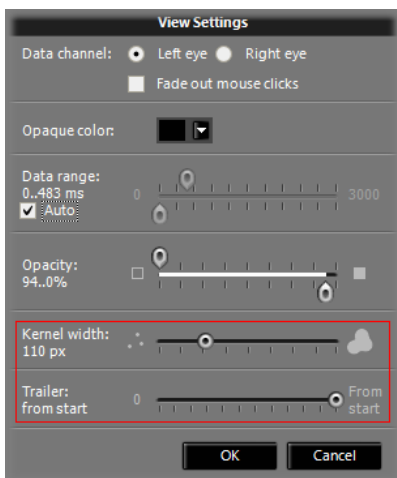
View Settings

Data channel: Left eye Right eye

Fade out mouse clicks

Opaque color:

Data range:
0..483 ms
Auto

0

3000

Opacity:
94..0%

Kernel width:
110 px

Trailer:
from start

0

From start

OK

Cancel